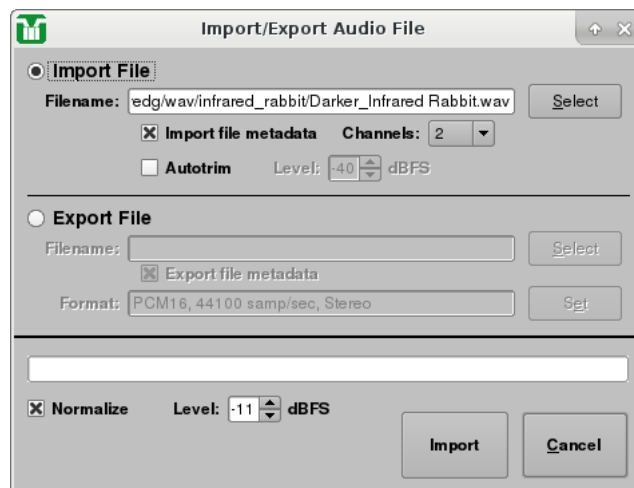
Import/Export Audio File

Import File

Filename: edg/wav/infrared_rabbit/Darker_Infrared Rabbit.wav Select

☒ Import file metadata Channels: 2

☐ Autotrim Level: -40 dBFS

Export File

Filename: Select

☒ Export file metadata

Format: PCM16, 44100 samp/sec, Stereo Set

☒ Normalize Level: -11 dBFS

Import Cancel